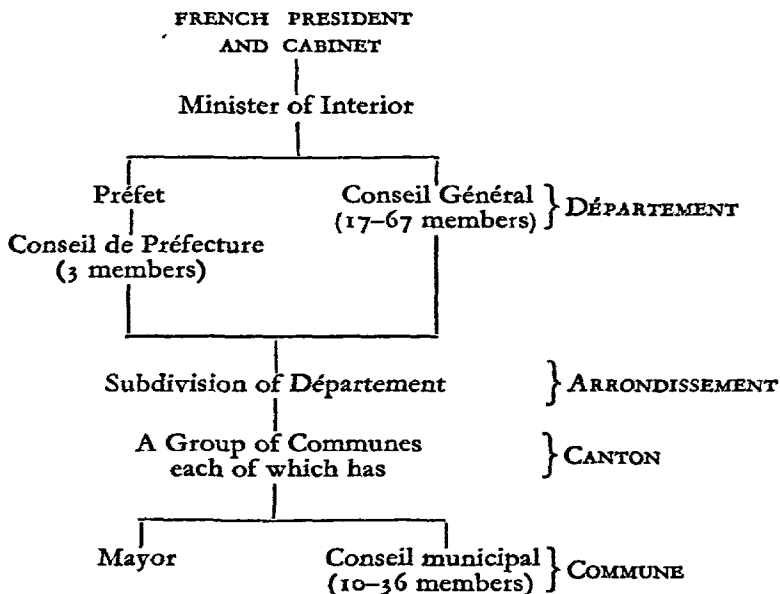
FRENCH PRESIDENT AND CABINET

Minister of Interior

Préfet

Conseil de Préfecture (3 members)

Conseil Général (17–67 members)

DÉPARTEMENT

Subdivision of Département

ARRONDISSEMENT

A Group of Communes each of which has

CANTON

Mayor

Conseil municipal (10–36 members)

COMMUNE